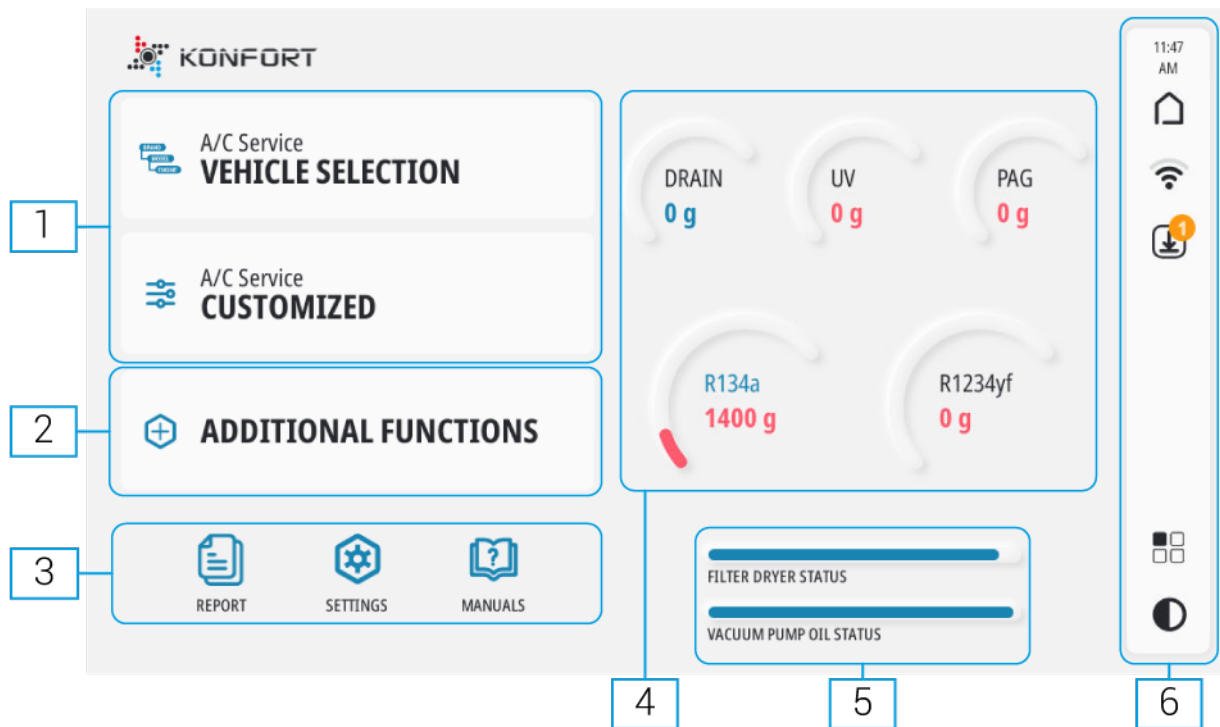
KONFORT

11:47
AM

1

BRAND
MODEL
ENGINE

A/C Service
VEHICLE SELECTION

A/C Service
CUSTOMIZED

2

ADDITIONAL FUNCTIONS

3

REPORT

SETTINGS

MANUALS

DRAIN
0 g

UV
0 g

PAG
0 g

R134a
1400 g

R1234yf
0 g

FILTER DRYER STATUS

VACUUM PUMP OIL STATUS

4

5

6